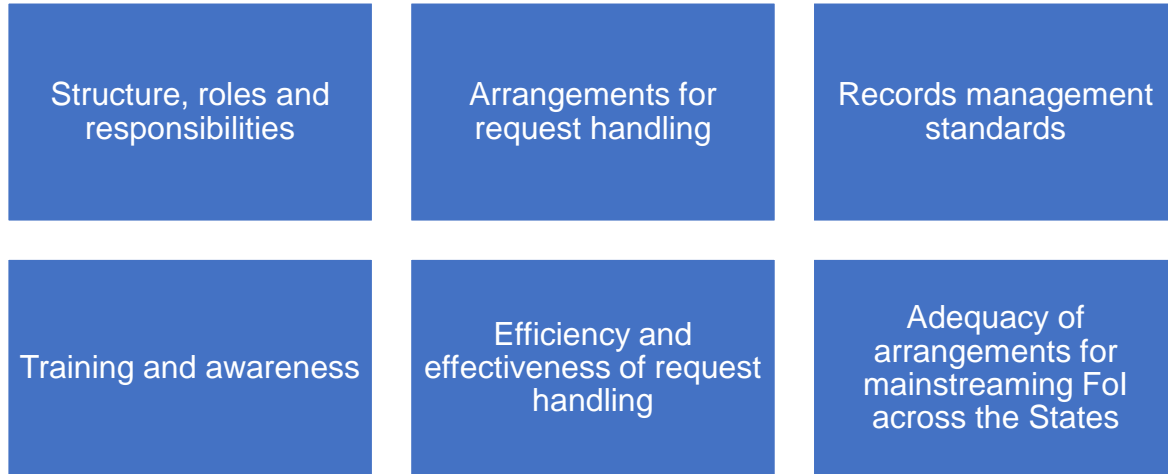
Structure, roles and responsibilities

Arrangements for request handling

Records management standards

Training and awareness

Efficiency and effectiveness of request handling

Adequacy of arrangements for mainstreaming FoI across the States